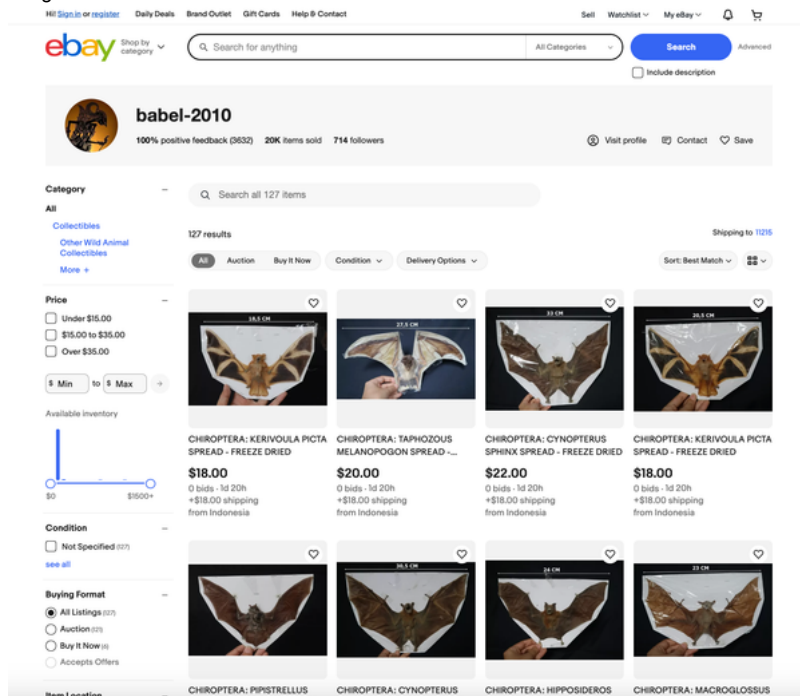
Hi! Sign in or register Daily Deals Brand Outlet Gift Cards Help & Contact

Sell Watchlist My eBay

ebay Shop by category

Search for anything

All Categories

Search

Advanced

Include description

babel-2010

100% positive feedback (3632) 20K items sold 714 followers

Visit profile Contact Save

Category

All

Collectibles

Other Wild Animal Collectibles

More +

Price

Under $15.00

$15.00 to $35.00

Over $35.00

$ Min to $ Max

Available inventory

$0 $1500+

Condition

Not Specified (127)

see all

Buying Format

All Listings (127)

Auction (121)

Buy It Now (6)

Accepts Offers

Item Location

Search all 127 items

127 results

Shipping to 11215

All Auction Buy It Now Condition Delivery Options

Sort: Best Match

18,5 CM

CHIROPTERA: KERIVOULA PICTA SPREAD - FREEZE DRIED

$18.00

0 bids · 1d 20h

+$18.00 shipping

from Indonesia

27,5 CM

CHIROPTERA: TAPHOZOUS MELANOPOGON SPREAD -...

$20.00

0 bids · 1d 20h

+$18.00 shipping

from Indonesia

33 CM

CHIROPTERA: CYNOPTERUS SPHINX SPREAD - FREEZE DRIED

$22.00

0 bids · 1d 20h

+$18.00 shipping

from Indonesia

20,5 CM

CHIROPTERA: KERIVOULA PICTA SPREAD - FREEZE DRIED

$18.00

0 bids · 1d 20h

+$18.00 shipping

from Indonesia

36,5 CM

24 CM

23 CM

CHIROPTERA: PIPISTRELLUS

CHIROPTERA: CYNOPTERUS

CHIROPTERA: HIPPOSIDEROS

CHIROPTERA: MACROGLOSSUS